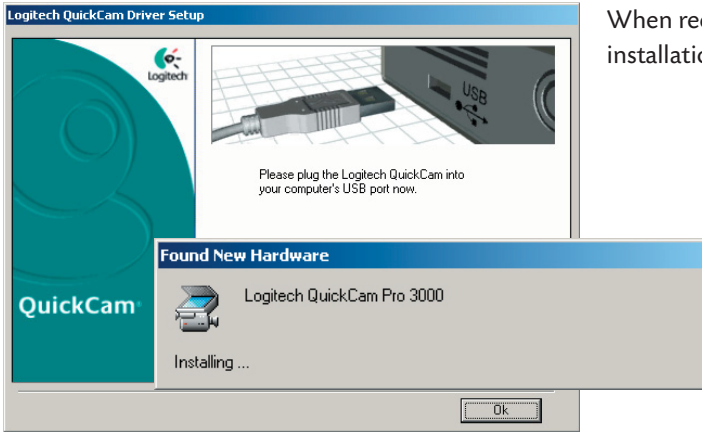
Logitech QuickCam Driver Setup

Logitech

USB

Please plug the Logitech QuickCam into your computer's USB port now.

QuickCam

Found New Hardware

Logitech QuickCam Pro 3000

Installing ...

Ok

When re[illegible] installati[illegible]